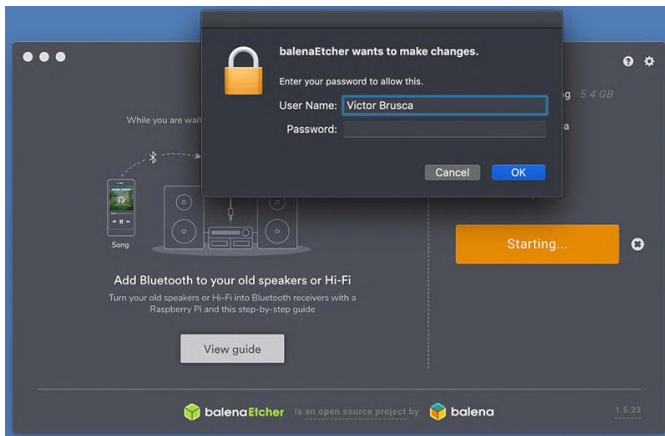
balenaEtcher wants to make changes.

Enter your password to allow this.

User Name: Victor Brusca

Password:

Cancel

OK

While you are wai

g 5.4 GB

a

Song

Add Bluetooth to your old speakers or Hi-Fi

Turn your old speakers or Hi-Fi into Bluetooth receivers with a Raspberry Pi and this step-by-step guide

View guide

Starting...

balenaEtcher is an open source project by balena

1.5.33